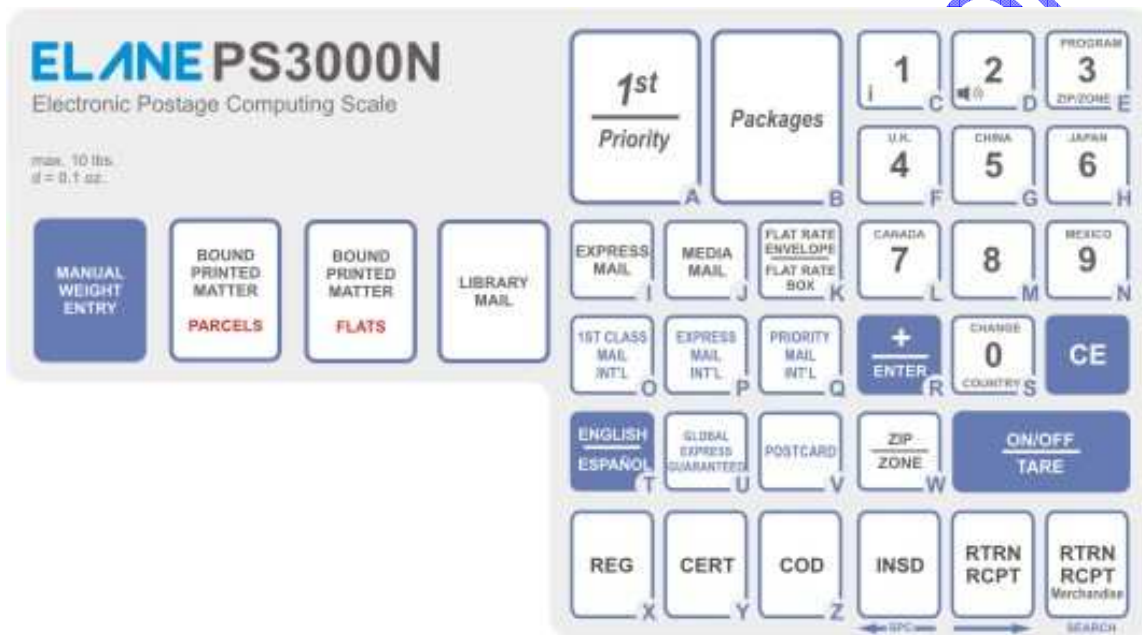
ELANE PS3000N
Electronic Postage Computing Scale

max. 10 lbs.
d = 0.1 oz.

MANUAL WEIGHT ENTRY

BOUND PRINTED MATTER
PARCELS

BOUND PRINTED MATTER
FLATS

LIBRARY MAIL

1st
Priority
A

Packages
B

1
i
C

2
D

PROGRAM
3
ZIP/ZONE
E

U.K.
4
F

CHINA
5
G

JAPAN
6
H

EXPRESS MAIL
I

MEDIA MAIL
J

FLAT RATE ENVELOPE
FLAT RATE BOX
K

CANADA
7
L

8
M

MEXICO
9
N

1ST CLASS MAIL INT'L
O

EXPRESS MAIL INT'L
P

PRIORITY MAIL INT'L
Q

+
ENTER
R

CHANGE
0
COUNTRY
S

CE

ENGLISH
ESPAÑOL
T

GLOBAL EXPRESS GUARANTEED
U

POSTCARD
V

ZIP
ZONE
W

ON/OFF
TARE

REG
X

CERT
Y

COD
Z

INSD
SPC

RTRN RCPT

RTRN RCPT
Merchandise
SEARCH